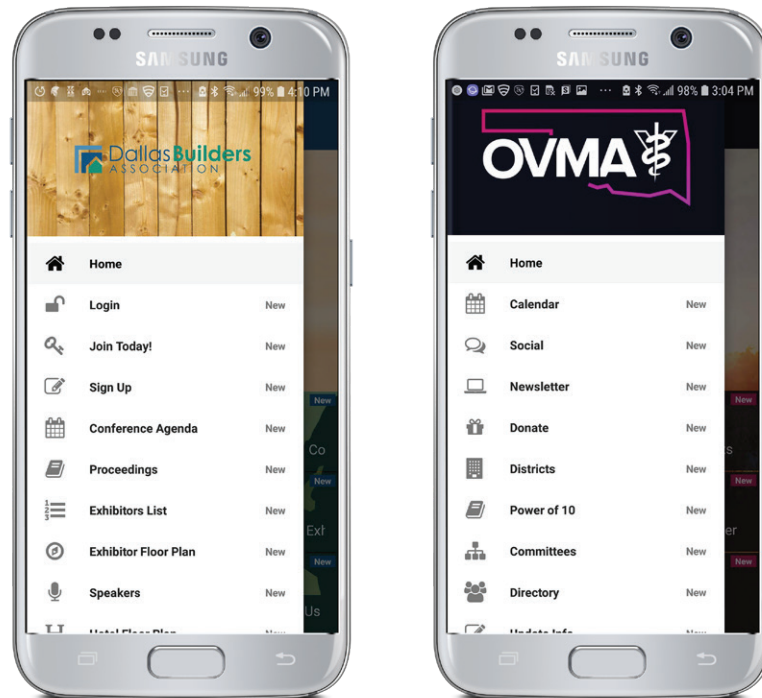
SAMSUNG

99% 4:10 PM

Dallas Builders ASSOCIATION

Home

Login New

Join Today! New

Sign Up New

Conference Agenda New

Proceedings New

Exhibitors List New

Exhibitor Floor Plan New

Speakers New

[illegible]

New
Co
New
Ext
New
Us

SAMSUNG

98% 3:04 PM

OVMA

Home

Calendar New

Social New

Newsletter New

Donate New

Districts New

Power of 10 New

Committees New

Directory New

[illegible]

New
New
New
er
New